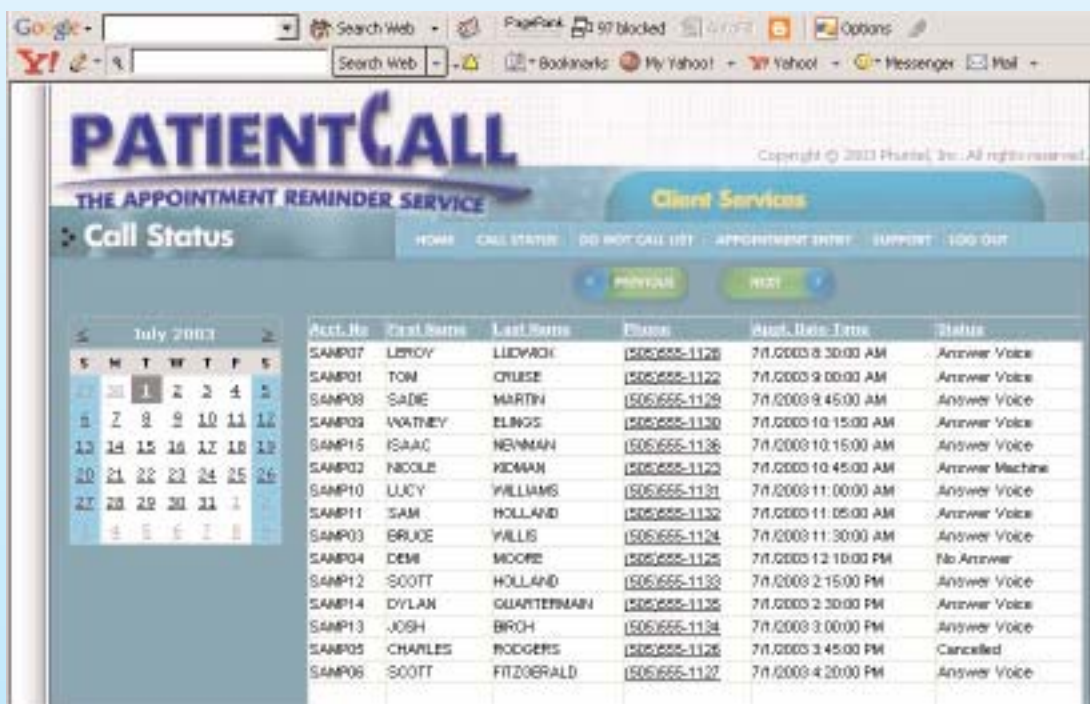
Google - Search Web PageRank 97 blocked Options
Y! Search Web Bookmarks My Yahoo! Yahoo! Messenger Mail

PATIENTCALL
THE APPOINTMENT REMINDER SERVICE
Copyright © 2003 Phontel, Inc. All rights reserved.
Client Services
Call Status
HOME CALL STATUS DO NOT CALL LIST APPOINTMENT ENTRY SUPPORT LOG OUT
PREVIOUS NEXT

< July 2003 >
| S | M | T | W | T | F | S |
|---|---|---|---|---|---|---|
| 29 | 30 | 1 | 2 | 3 | 4 | 5 |
| 6 | 7 | 8 | 9 | 10 | 11 | 12 |
| 13 | 14 | 15 | 16 | 17 | 18 | 19 |
| 20 | 21 | 22 | 23 | 24 | 25 | 26 |
| 27 | 28 | 29 | 30 | 31 | 1 | 2 |
| 3 | 4 | 5 | 6 | 7 | 8 | 9 |

| Acct. No | First Name | Last Name | Phone | Appt. Date Time | Status |
|---|---|---|---|---|---|
| SAMP07 | LEROY | LUDWICK | (505)555-1128 | 7/1/2003 8:30:00 AM | Answer Voice |
| SAMP01 | TOM | CRUISE | (505)555-1122 | 7/1/2003 9:00:00 AM | Answer Voice |
| SAMP08 | SADIE | MARTIN | (505)555-1129 | 7/1/2003 9:45:00 AM | Answer Voice |
| SAMP09 | WATNEY | ELINGS | (505)555-1130 | 7/1/2003 10:15:00 AM | Answer Voice |
| SAMP15 | ISAAC | NEWMAN | (505)555-1136 | 7/1/2003 10:15:00 AM | Answer Voice |
| SAMP02 | NICOLE | KIDMAN | (505)555-1123 | 7/1/2003 10:45:00 AM | Answer Machine |
| SAMP10 | LUCY | WILLIAMS | (505)555-1131 | 7/1/2003 11:00:00 AM | Answer Voice |
| SAMP11 | SAM | HOLLAND | (505)555-1132 | 7/1/2003 11:05:00 AM | Answer Voice |
| SAMP03 | BRUCE | WILLIS | (505)555-1124 | 7/1/2003 11:30:00 AM | Answer Voice |
| SAMP04 | DEMI | MOORE | (505)555-1125 | 7/1/2003 12:10:00 PM | No Answer |
| SAMP12 | SCOTT | HOLLAND | (505)555-1133 | 7/1/2003 2:15:00 PM | Answer Voice |
| SAMP14 | DYLAN | QUARTERMAIN | (505)555-1135 | 7/1/2003 2:30:00 PM | Answer Voice |
| SAMP13 | JOSH | BIRCH | (505)555-1134 | 7/1/2003 3:00:00 PM | Answer Voice |
| SAMP05 | CHARLES | RODGERS | (505)555-1126 | 7/1/2003 3:45:00 PM | Cancelled |
| SAMP06 | SCOTT | FITZGERALD | (505)555-1127 | 7/1/2003 4:20:00 PM | Answer Voice |